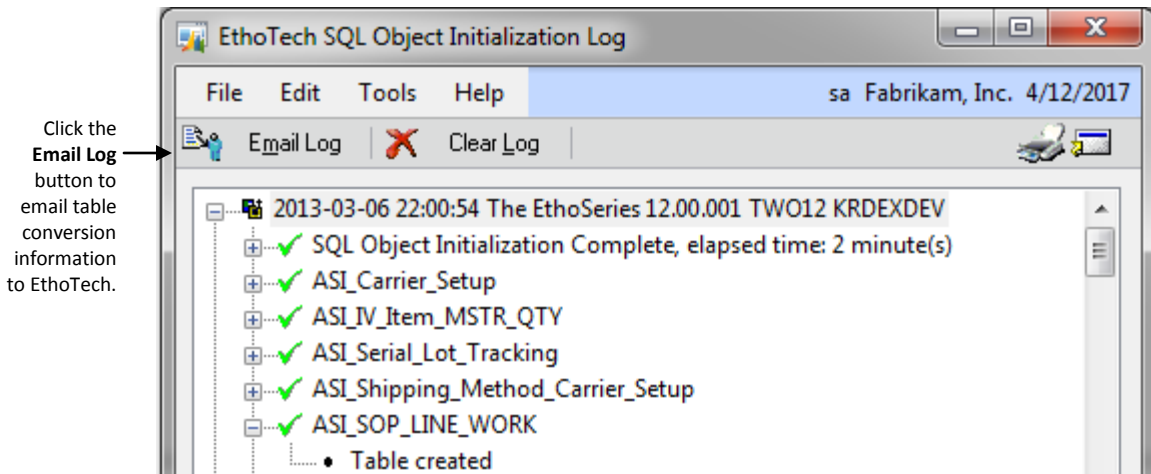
Click the **Email Log** button to email table conversion information to EthoTech.

EthoTech SQL Object Initialization Log

File Edit Tools Help

sa Fabrikam, Inc. 4/12/2017

Email Log

Clear Log

2013-03-06 22:00:54 The EthoSeries 12.00.001 TWO12 KRDEXDEV

SQL Object Initialization Complete, elapsed time: 2 minute(s)

ASI_Carrier_Setup

ASI_IV_Item_MSTR_QTY

ASI_Serial_Lot_Tracking

ASI_Shipping_Method_Carrier_Setup

ASI_SOP_LINE_WORK

• Table created